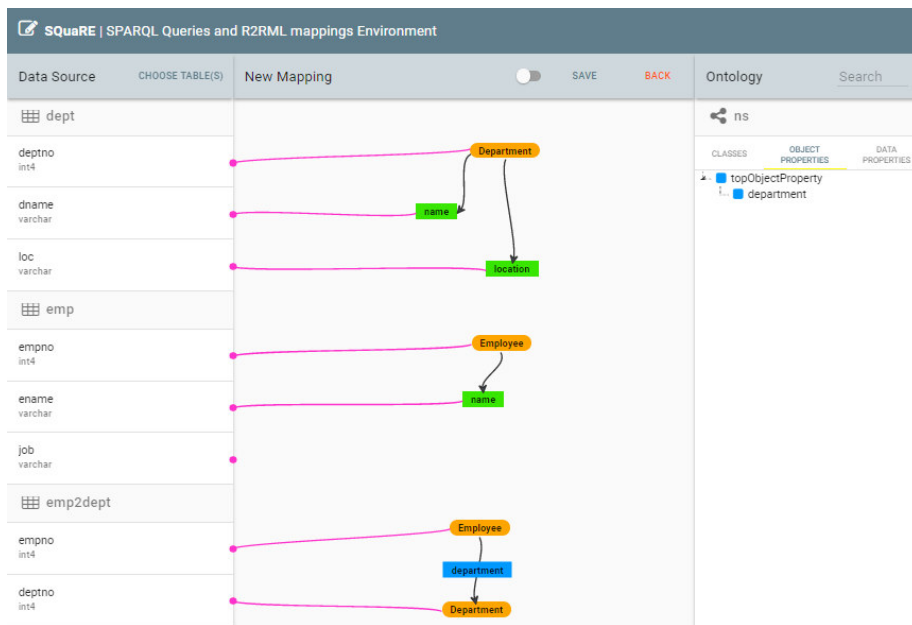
SQuaRE | SPARQL Queries and R2RML mappings Environment

Data Source CHOOSE TABLE(S)

dept

deptno
int4

dname
varchar

loc
varchar

emp

empno
int4

ename
varchar

job
varchar

emp2dept

empno
int4

deptno
int4

New Mapping SAVE BACK

Department
name
location
Employee
name
Employee
department
Department

Ontology Search

ns

CLASSES OBJECT PROPERTIES DATA PROPERTIES

topObjectProperty
department